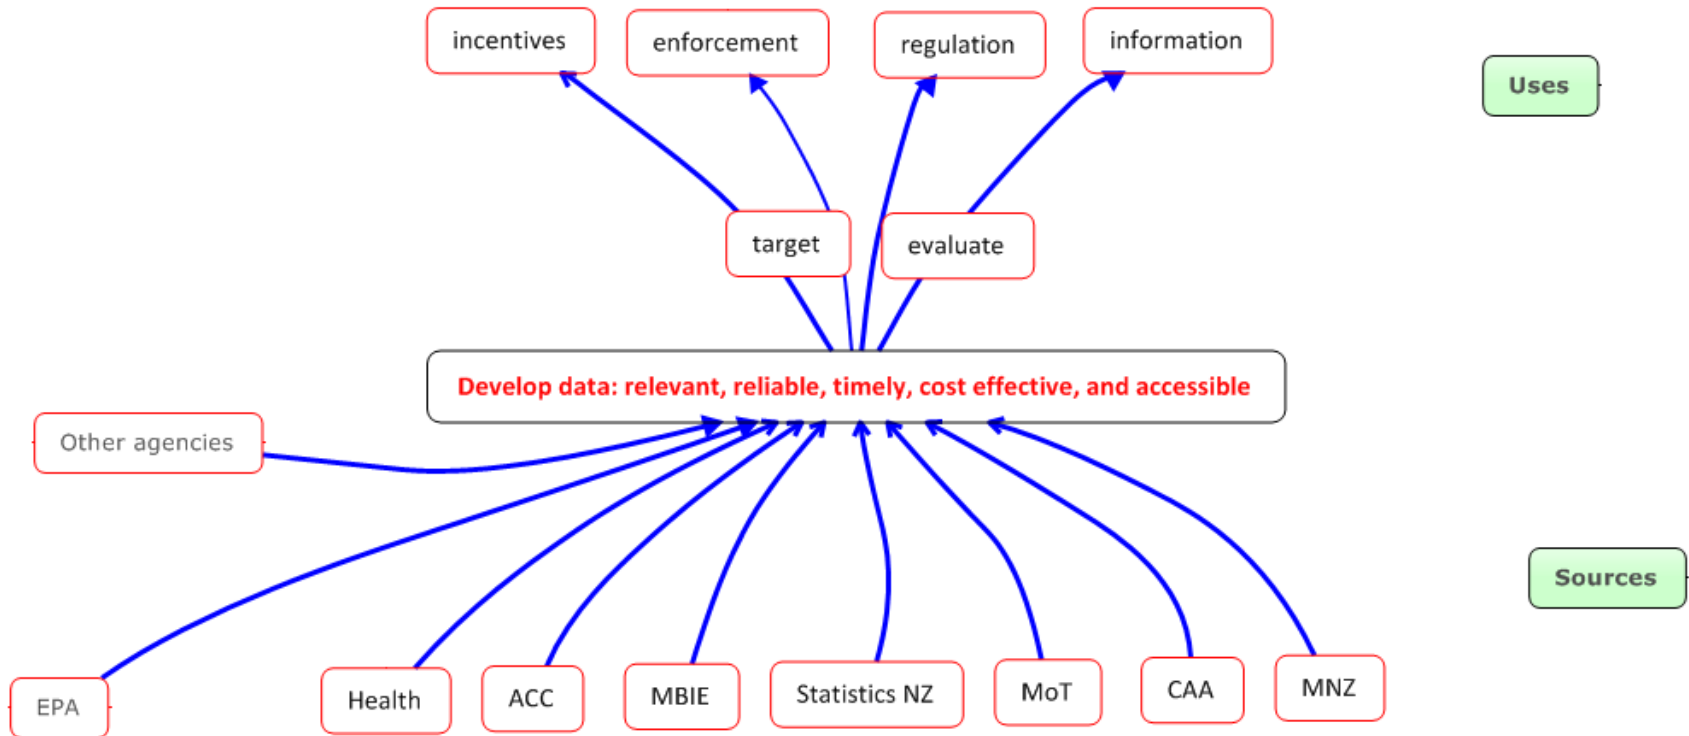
incentives

enforcement

regulation

information

Uses

target

evaluate

Develop data: relevant, reliable, timely, cost effective, and accessible

Other agencies

Sources

EPA

Health

ACC

MBIE

Statistics NZ

MoT

CAA

MNZ